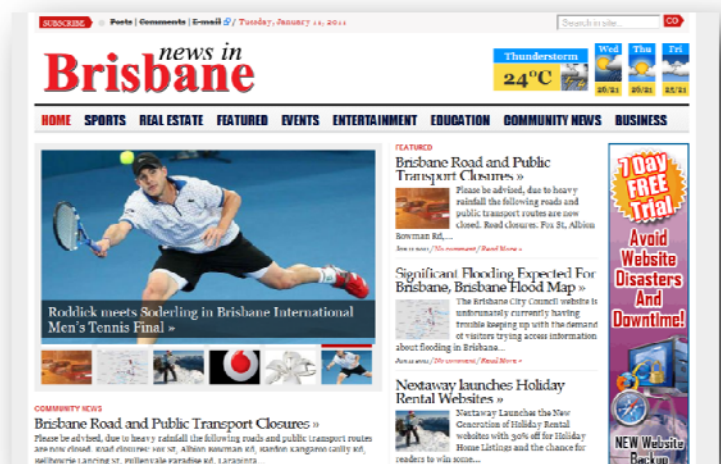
SUBSCRIBE Posts | Comments | E-mail Tuesday, January 11, 2011

Search in site... GO

news in Brisbane

Thunderstorm 24°C

Wed 20/21 Thu 20/21 Fri 21/21

HOME SPORTS REAL ESTATE FEATURED EVENTS ENTERTAINMENT EDUCATION COMMUNITY NEWS BUSINESS

Roddick meets Soderling in Brisbane International Men's Tennis Final »

COMMUNITY NEWS

Brisbane Road and Public Transport Closures »

Please be advised, due to heavy rainfall the following roads and public transport routes are now closed. Road closures: Fox St, Albion Bowman Rd, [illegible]

FEATURED

Brisbane Road and Public Transport Closures »

Please be advised, due to heavy rainfall the following roads and public transport routes are now closed. Road closures: Fox St, Albion Bowman Rd,...

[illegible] / No comment / Read More »

Significant Flooding Expected For Brisbane, Brisbane Flood Map »

The Brisbane City Council website is unfortunately currently having trouble keeping up with the demand of visitors trying access information about flooding in Brisbane...

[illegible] / No comment / Read More »

Nextaway launches Holiday Rental Websites »

Nextaway Launches the New Generation of Holiday Rental websites with 30% off for Holiday Home Listings and the chance for readers to win some...

7 Day FREE Trial

Avoid Website Disasters And Downtime!

NEW Website Backup